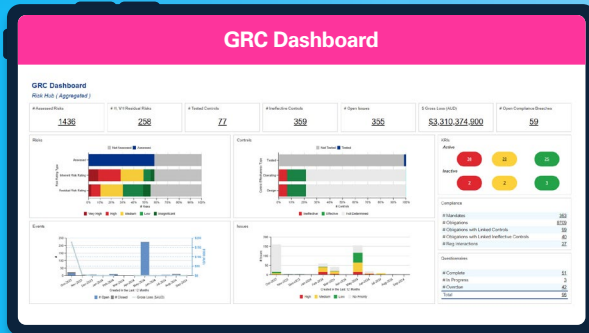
GRC Dashboard

GRC Dashboard
Risk Hub ( Aggregated )

| # Assessed Risks | # H, VH Residual Risks | # Tested Controls | # Ineffective Controls | # Open Issues | $ Gross Loss (AUD) | # Open Compliance Breaches |
|---|---|---|---|---|---|---|
| 1436 | 258 | 77 | 359 | 355 | $3,310,374,900 | 59 |

Risks

Controls

KRIs
Active
Inactive

Compliance

| # Mandates | 363 |
|---|---|
| # Obligations | 8729 |
| # Obligations with Linked Controls | 59 |
| # Obligations with Linked Ineffective Controls | 40 |
| # Reg Interactions | 27 |

Events

Issues

Questionnaires

| # Complete | 51 |
|---|---|
| # In Progress | 3 |
| # Overdue | 42 |
| Total | 96 |